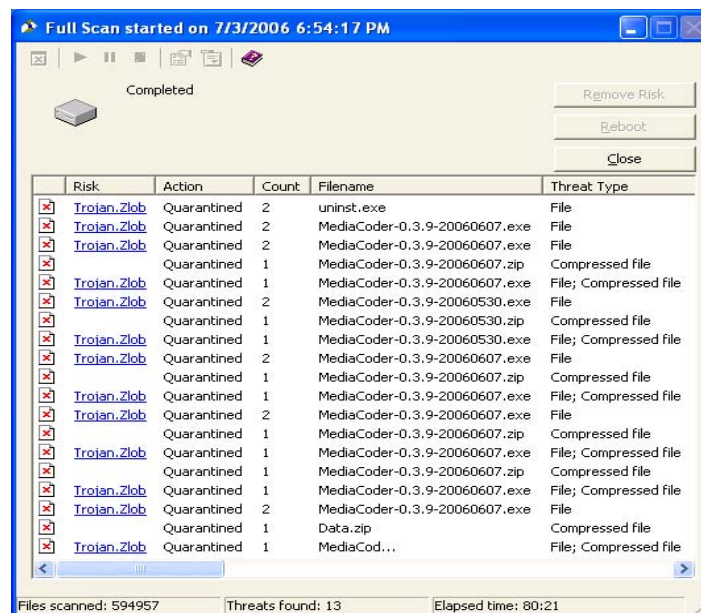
Full Scan started on 7/3/2006 6:54:17 PM

Completed

Remove Risk

Reboot

Close

| | Risk | Action | Count | Filename | Threat Type |
|---|---|---|---|---|---|
| | Trojan.Zlob | Quarantined | 2 | uninst.exe | File |
| | Trojan.Zlob | Quarantined | 2 | MediaCoder-0.3.9-20060607.exe | File |
| | Trojan.Zlob | Quarantined | 2 | MediaCoder-0.3.9-20060607.exe | File |
| | | Quarantined | 1 | MediaCoder-0.3.9-20060607.zip | Compressed file |
| | Trojan.Zlob | Quarantined | 1 | MediaCoder-0.3.9-20060607.exe | File; Compressed file |
| | Trojan.Zlob | Quarantined | 2 | MediaCoder-0.3.9-20060530.exe | File |
| | | Quarantined | 1 | MediaCoder-0.3.9-20060530.zip | Compressed file |
| | Trojan.Zlob | Quarantined | 1 | MediaCoder-0.3.9-20060530.exe | File; Compressed file |
| | Trojan.Zlob | Quarantined | 2 | MediaCoder-0.3.9-20060607.exe | File |
| | | Quarantined | 1 | MediaCoder-0.3.9-20060607.zip | Compressed file |
| | Trojan.Zlob | Quarantined | 1 | MediaCoder-0.3.9-20060607.exe | File; Compressed file |
| | Trojan.Zlob | Quarantined | 2 | MediaCoder-0.3.9-20060607.exe | File |
| | | Quarantined | 1 | MediaCoder-0.3.9-20060607.zip | Compressed file |
| | Trojan.Zlob | Quarantined | 1 | MediaCoder-0.3.9-20060607.exe | File; Compressed file |
| | | Quarantined | 1 | MediaCoder-0.3.9-20060607.zip | Compressed file |
| | Trojan.Zlob | Quarantined | 1 | MediaCoder-0.3.9-20060607.exe | File; Compressed file |
| | Trojan.Zlob | Quarantined | 2 | MediaCoder-0.3.9-20060607.exe | File |
| | | Quarantined | 1 | Data.zip | Compressed file |
| | Trojan.Zlob | Quarantined | 1 | MediaCod... | File; Compressed file |

Files scanned: 594957 | Threats found: 13 | Elapsed time: 80:21